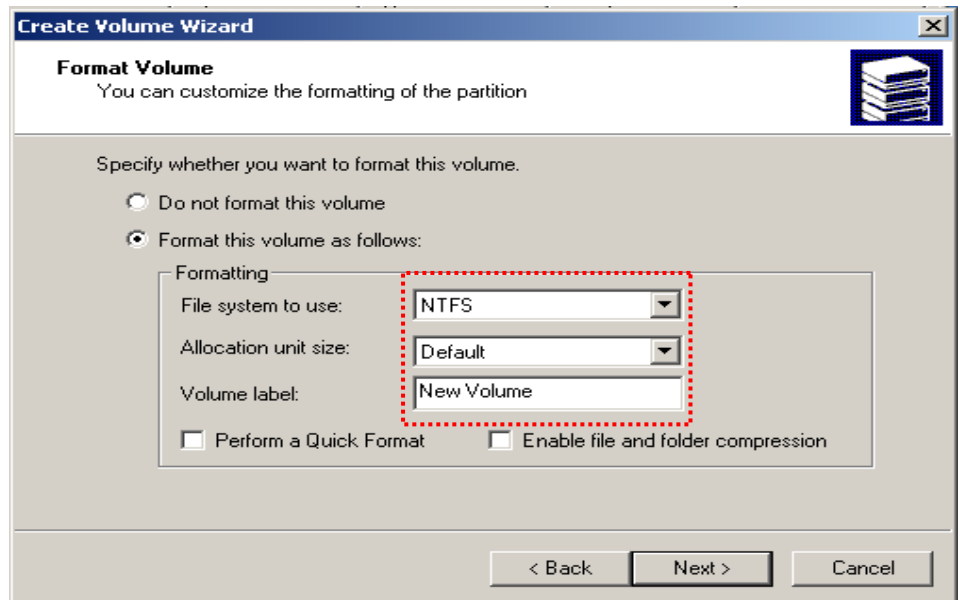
Create Volume Wizard

Format Volume
You can customize the formatting of the partition

Specify whether you want to format this volume.

Do not format this volume

Format this volume as follows:

Formatting

File system to use: NTFS

Allocation unit size: Default

Volume label: New Volume

Perform a Quick Format

Enable file and folder compression

< Back

Next >

Cancel